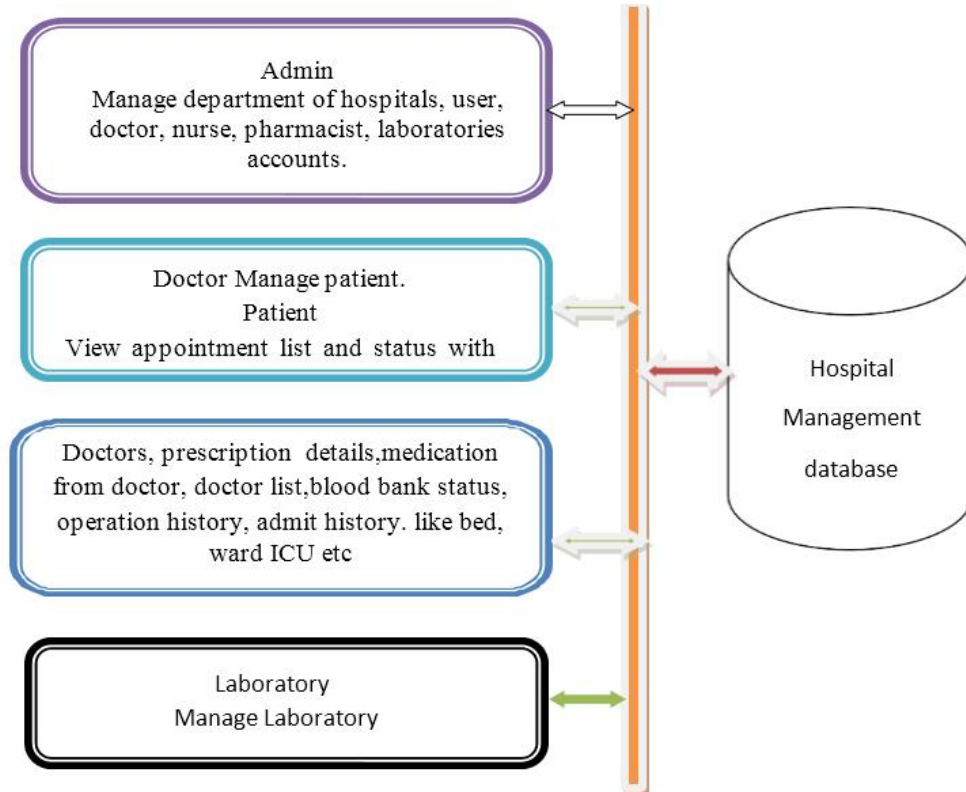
Admin
Manage department of hospitals, user, doctor, nurse, pharmacist, laboratories accounts.

Doctor Manage patient.
Patient
View appointment list and status with

Doctors, prescription details,medication from doctor, doctor list,blood bank status, operation history, admit history. like bed, ward ICU etc

Laboratory
Manage Laboratory

Hospital
Management
database